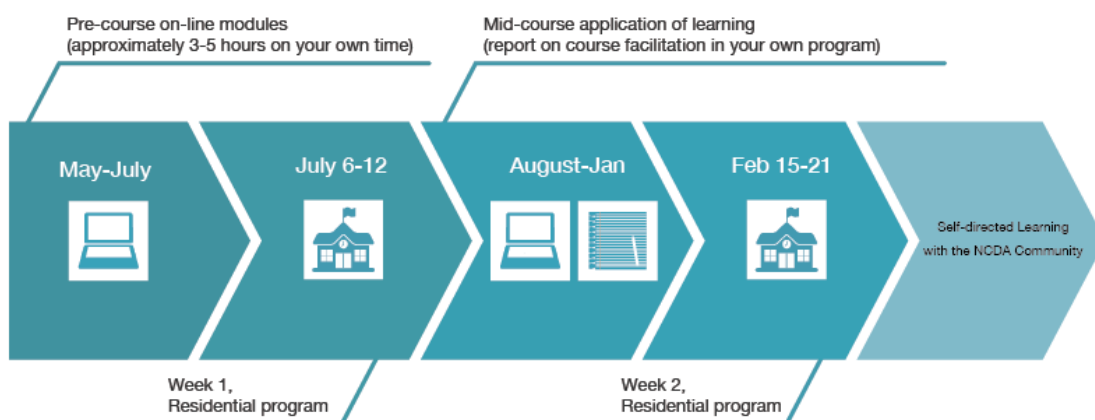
Pre-course on-line modules
(approximately 3-5 hours on your own time)

Mid-course application of learning
(report on course facilitation in your own program)

May-July

July 6-12

August-Jan

Feb 15-21

Self-directed Learning with the NCDA Community

Week 1,
Residential program

Week 2,
Residential program